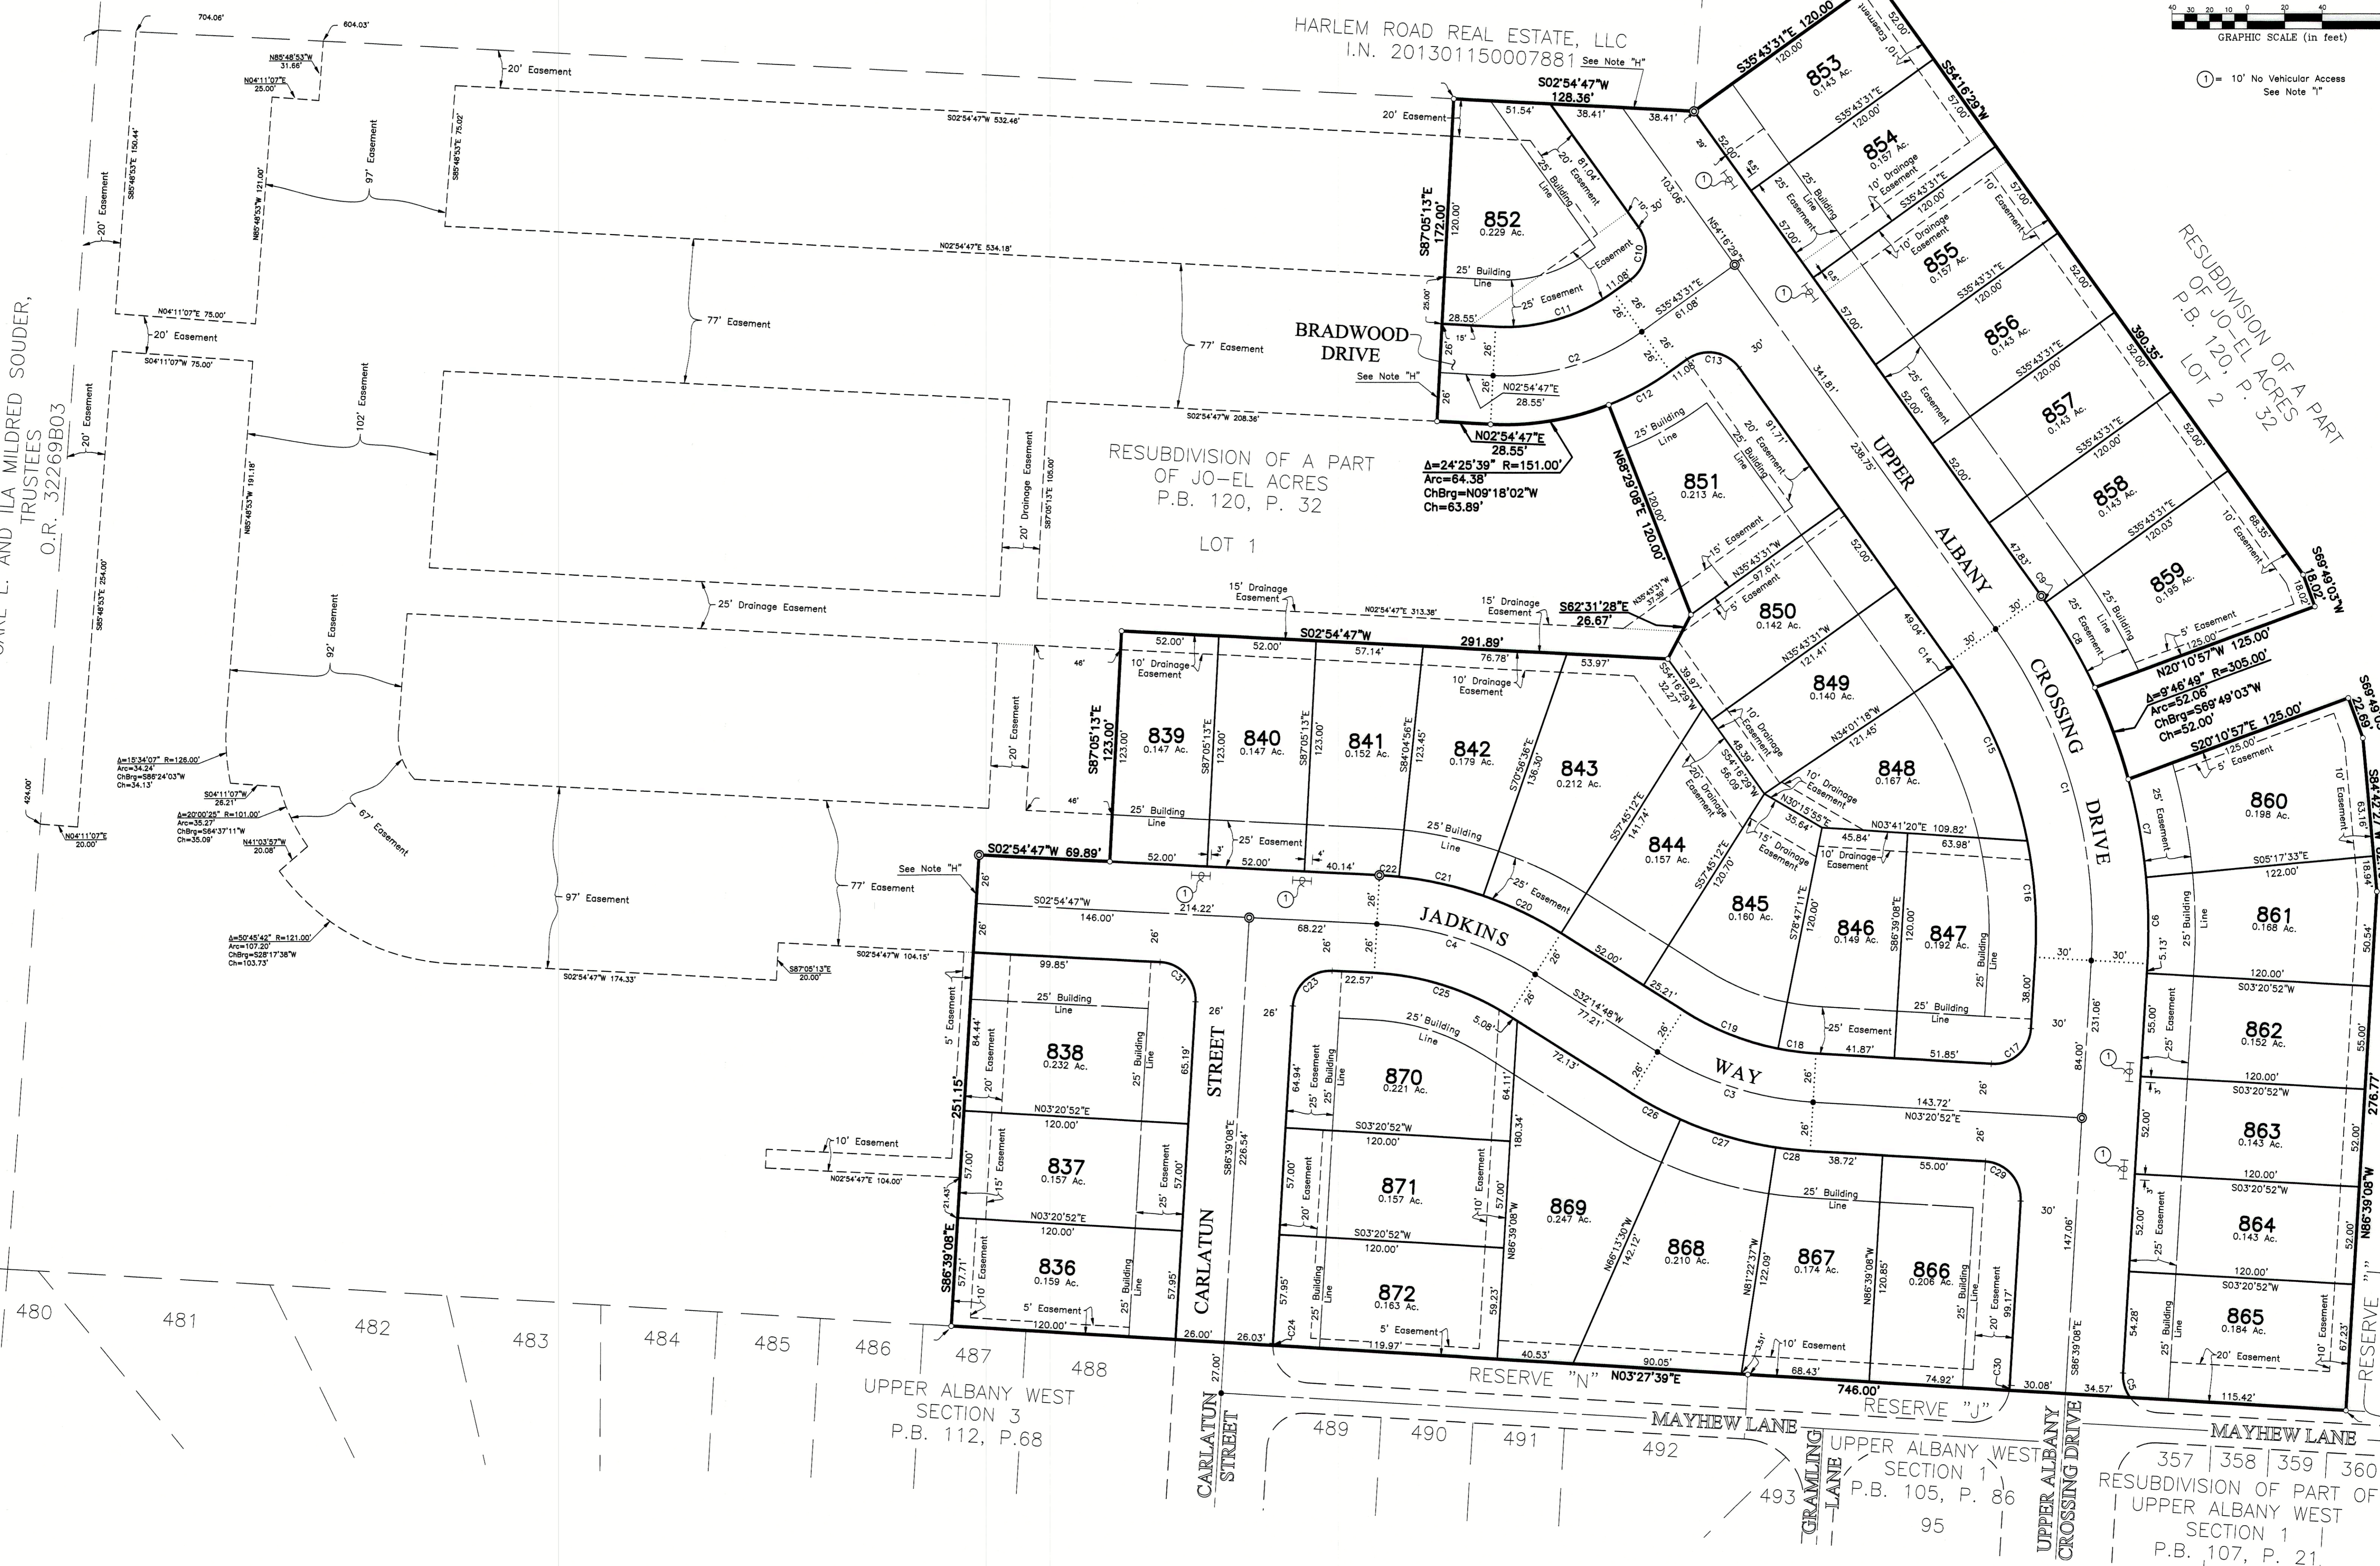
HARLEM ROAD REAL ESTATE, LLC
I.N. 201301150007881 See Note "H"

40 30 20 10 0 20 40
GRAPHIC SCALE (in feet)

1 = 10' No Vehicular Access
See Note "I"

704.06'
604.03'
N85°48'53"W 31.66'
N04°11'07"E 25.00'
20' Easement
S02°54'47"W 532.46'
S85°48'53"E 150.44'
97' Easement
N85°48'53"W 121.00'
S85°48'53"E 75.02'
20' Easement
N02°54'47"E 534.18'
N04°11'07"E 75.00'
20' Easement
S04°11'07"W 75.00'
77' Easement
77' Easement
102' Easement
S02°54'47"W 208.36'
20' Easement
20' Easement
N85°48'53"W 191.18'
20' Drainage Easement
S87°05'13"E 105.00'
S85°48'53"E 254.00'
25' Drainage Easement
92' Easement
15' Drainage Easement
N02°54'47"E 313.38'
15' Drainage Easement
20' Easement
$\Delta$=15°34'07" R=126.00' Arc=34.24' ChBrg=S86°24'03"W Ch=34.13'
S04°11'07"W 26.21'
$\Delta$=20°00'25" R=101.00' Arc=35.27' ChBrg=S64°37'11"W Ch=35.09'
N41°03'57"W 20.08'
67' Easement
424.00'
N04°11'07"E 20.00'
97' Easement
77' Easement
$\Delta$=50°45'42" R=121.00' Arc=107.20' ChBrg=S28°17'38"W Ch=103.73'
S02°54'47"W 174.33'
S02°54'47"W 104.15'
S87°05'13"E 20.00'
10' Easement
N02°54'47"E 104.00'

EARL L. AND ILA MILDRED SOUDER, TRUSTEES
O.R. 32269B03

RESUBDIVISION OF A PART OF JO-EL ACRES
P.B. 120, P. 32
LOT 1

RESUBDIVISION OF A PART OF JO-EL ACRES
P.B. 120, P. 32
LOT 2

BRADWOOD DRIVE
See Note "H"
S02°54'47"W 128.36'
20' Easement
51.54' 38.41' 38.41'
S87°05'13"E 172.00'
120.00'
852
0.229 Ac.
25' Building Line
25' Easement
20' Easement
61.04'
25' Building Line
28.55'
25.00'
25' Easement
C10
C11
11.08'
10' 30'
N02°54'47"E 28.55'
N02°54'47"E 28.55'
$\Delta$=24°25'39" R=151.00' Arc=64.38' ChBrg=N09°18'02"W Ch=63.89'
C2 C12 C13
S35°43'31"E 61.08'
N54°16'29"E
103.06'
341.81'
238.75'

S35°43'31"E 120.00'
853
0.143 Ac.
S54°16'29"W
10' Easement
52.00'
57.00'
854
0.157 Ac.
10' Drainage Easement
855
0.157 Ac.
10' Drainage Easement
856
0.143 Ac.
857
0.143 Ac.
858
0.143 Ac.
859
0.195 Ac.
390.35'
S69°49'03"W 18.02'
N20°10'57"W 125.00'
$\Delta$=9°46'49" R=305.00' Arc=52.06' ChBrg=S69°49'03"W Ch=52.00'
S20°10'57"E 125.00'
5' Easement

UPPER ALBANY CROSSING DRIVE

851
0.213 Ac.
N86°29'06"E 120.00'
25' Building Line
20' Easement
91.71'
15' Easement
N35°43'31"W 97.61'
5' Easement
S62°31'28"E 26.67'
850
0.142 Ac.
N35°43'31"W 121.41'
849
0.140 Ac.
N34°01'18"W 121.45'
848
0.167 Ac.
C14 C15 C16 C1
10' Drainage Easement
20' Drainage Easement
N30°15'55"E 35.64'
45.84'
N03°41'20"E 109.82'
63.98'

S02°54'47"W 291.89'
S87°05'13"E 123.00'
52.00' 52.00' 57.14' 76.78' 53.97'
10' Drainage Easement
10' Drainage Easement
839
0.147 Ac.
840
0.147 Ac.
841
0.152 Ac.
842
0.179 Ac.
843
0.212 Ac.
844
0.157 Ac.
845
0.160 Ac.
846
0.149 Ac.
847
0.192 Ac.
S87°05'13"E
123.45'
S84°04'56"E
S70°56'36"E 136.30'
S57°45'12"E 141.74'
S57°45'12"E 120.70'
S78°47'11"E 120.00'
S86°39'08"E 120.00'
25' Building Line
25' Easement
25' Building Line
25' Easement
15' Drainage Easement
10' Drainage Easement
25' Building Line
25' Easement
41.87'
51.85'
38.00'
C17 C18 C19 C20 C21 C22

S02°54'47"W 69.89'
See Note "H"
52.00'
52.00'
40.14'
S02°54'47"W 146.00'
214.22'
68.22'
JADKINS WAY
C4 C3
S32°14'48"W 77.21'
72.13'
52.00'
25.21'
143.72'
N03°20'52"E

99.85'
C31
838
0.232 Ac.
25' Building Line
84.44'
20' Easement
5' Easement
65.19'
N03°20'52"E 120.00'
251.15'
837
0.157 Ac.
15' Easement
25' Easement
57.00'
N03°20'52"E 120.00'
836
0.159 Ac.
10' Easement
5' Easement
120.00'
57.71'
S86°39'08"E
57.95'
21.43'

CARLATUN STREET
S86°39'08"E 226.54'

22.57'
C23 C25 C26 C27
870
0.221 Ac.
25' Building Line
5.08'
64.94'
25' Easement
64.11'
S03°20'52"W 120.00'
871
0.157 Ac.
20' Easement
10' Easement
57.00'
S03°20'52"W 120.00'
872
0.163 Ac.
57.95'
59.23'
5' Easement
119.97'
C24
869
0.247 Ac.
180.34'
N86°39'08"W
868
0.210 Ac.
N86°13'30"W 142.12'
867
0.174 Ac.
N81°22'37"W 122.09'
866
0.206 Ac.
N86°39'08"W 120.85'
C28 38.72' 55.00' C29
25' Building Line
20' Easement
99.17'
10' Easement
68.43'
74.92'
C30
40.53'
90.05'
26.00' 26.03'
RESERVE "N" N03°27'39"E 746.00'
RESERVE "J"
30.08' 34.57'
147.06'
84.00'
231.06'
S86°39'08"E

860
0.198 Ac.
25' Easement
C7
10' Easement
S05°17'33"E 122.00'
861
0.168 Ac.
C6
25' Building Line
120.00'
S03°20'52"W
862
0.152 Ac.
25' Easement
55.00'
120.00'
S03°20'52"W
863
0.143 Ac.
120.00'
S03°20'52"W
864
0.143 Ac.
25' Easement
120.00'
S03°20'52"W
865
0.184 Ac.
25' Building Line
20' Easement
10' Easement
115.42'
C5
276.77'
N86°39'08"W
S69°49'03" 22.69'
S84°42'27"W
RESERVE "I"

480 481 482 483 484 485 486 487 488
UPPER ALBANY WEST SECTION 3
P.B. 112, P.68
CARLATUN STREET
27.00'
489 490 491 492
MAYHEW LANE
493
GRAMLING LANE
UPPER ALBANY WEST SECTION 1
P.B. 105, P. 86
95
UPPER ALBANY CROSSING DRIVE
MAYHEW LANE
357 358 359 360
RESUBDIVISION OF PART OF UPPER ALBANY WEST SECTION 1
P.B. 107, P. 21